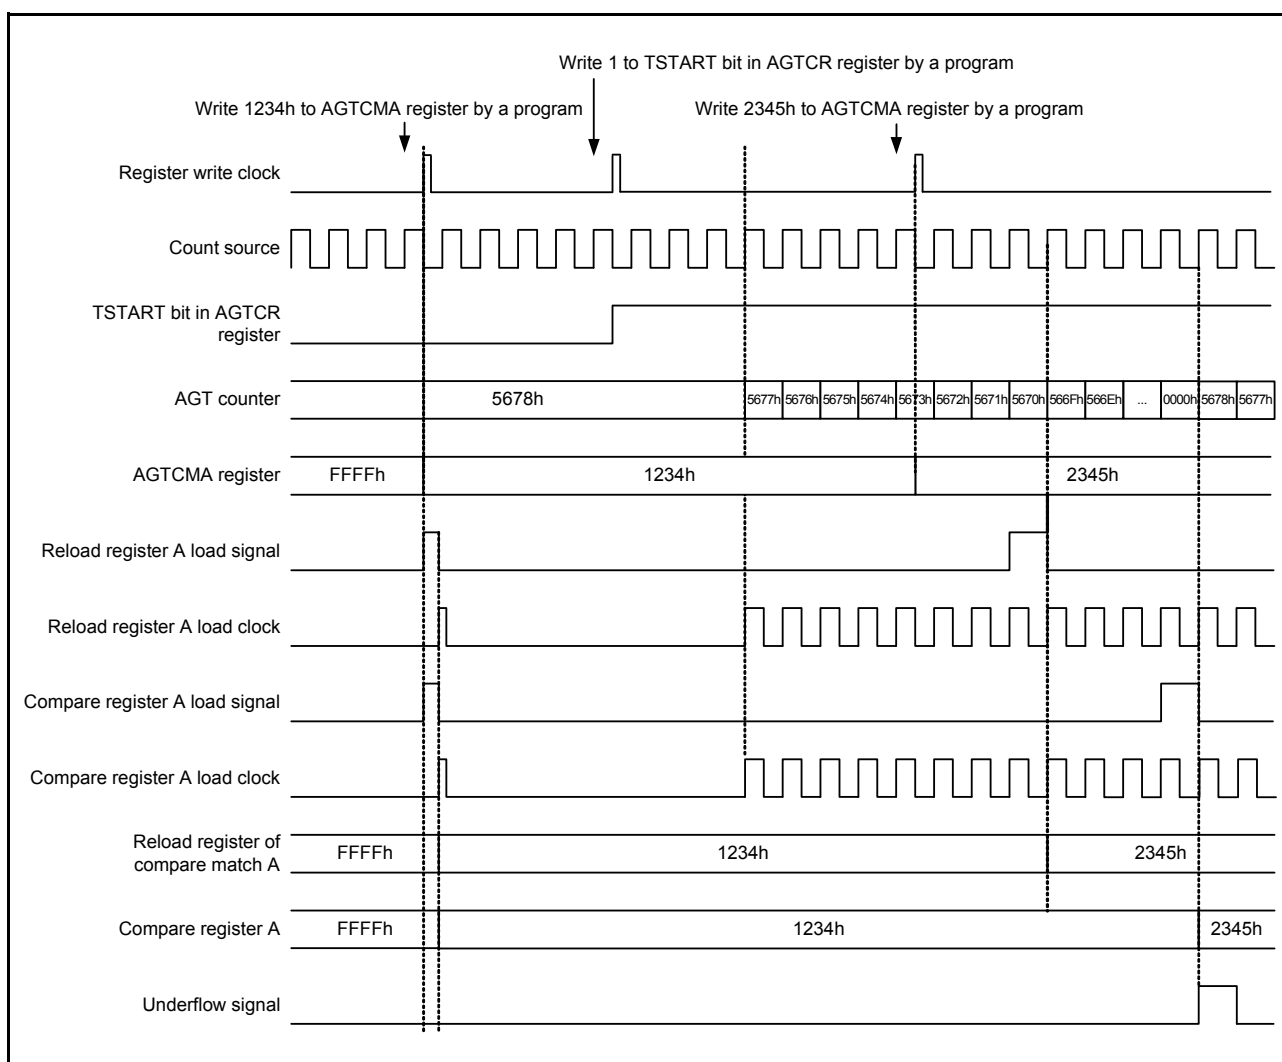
Write 1 to TSTART bit in AGTCR register by a program

Write 1234h to AGTCMA register by a program

Write 2345h to AGTCMA register by a program

Register write clock

Count source

TSTART bit in AGTCR register

AGT counter

5678h

5677h 5676h 5675h 5674h 5673h 5672h 5671h 5670h 566Fh 566Eh ... 0000h 5678h 5677h

AGTCMA register

FFFFh

1234h

2345h

Reload register A load signal

Reload register A load clock

Compare register A load signal

Compare register A load clock

Reload register of compare match A

FFFFh

1234h

2345h

Compare register A

FFFFh

1234h

2345h

Underflow signal